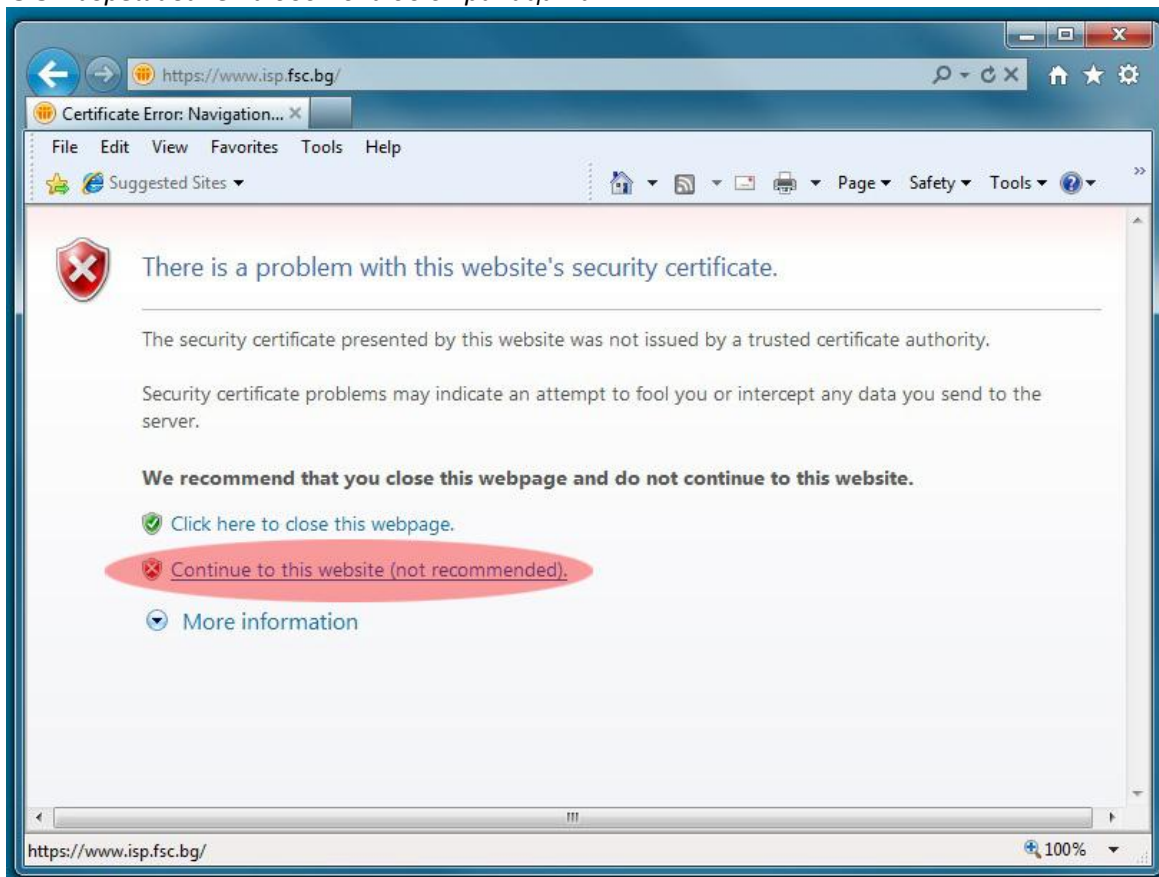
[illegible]

https://www.isp.fsc.bg/

Certificate Error: Navigation...

File Edit View Favorites Tools Help

Suggested Sites ▾

Page ▾ Safety ▾ Tools ▾

There is a problem with this website's security certificate.

The security certificate presented by this website was not issued by a trusted certificate authority.

Security certificate problems may indicate an attempt to fool you or intercept any data you send to the server.

**We recommend that you close this webpage and do not continue to this website.**

Click here to close this webpage.

Continue to this website (not recommended).

More information

https://www.isp.fsc.bg/

100%